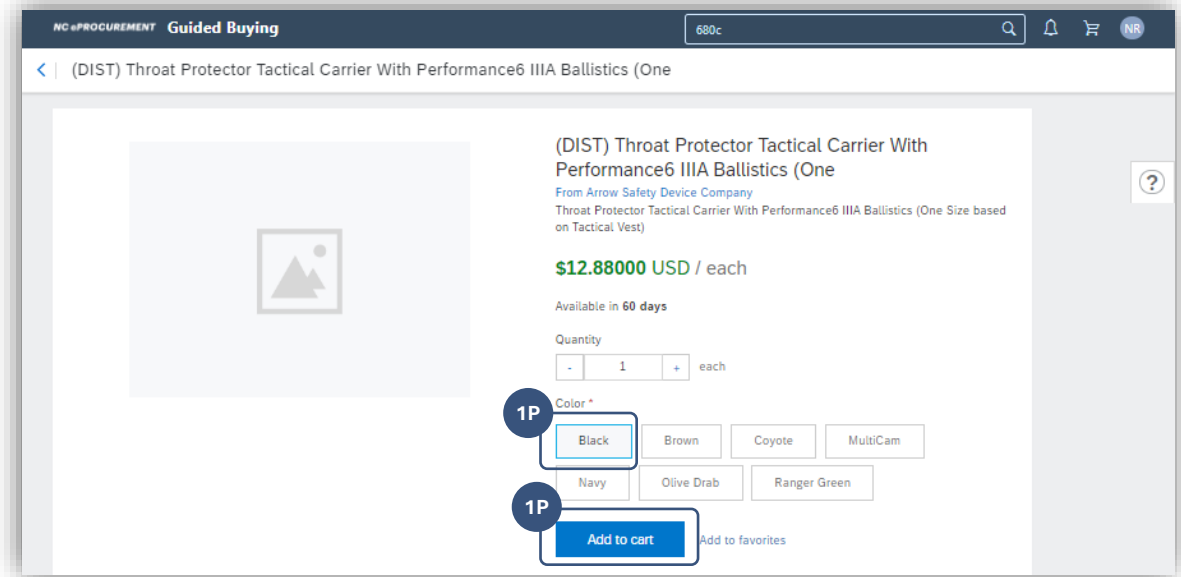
NC ePROCUREMENT Guided Buying

680c

NR

(DIST) Throat Protector Tactical Carrier With Performance6 IIIA Ballistics (One

(DIST) Throat Protector Tactical Carrier With Performance6 IIIA Ballistics (One

From Arrow Safety Device Company

Throat Protector Tactical Carrier With Performance6 IIIA Ballistics (One Size based on Tactical Vest)

$12.88000 USD / each

Available in 60 days

Quantity

- 1 + each

Color *

1P

Black Brown Coyote MultiCam

Navy Olive Drab Ranger Green

1P

Add to cart Add to favorites

?